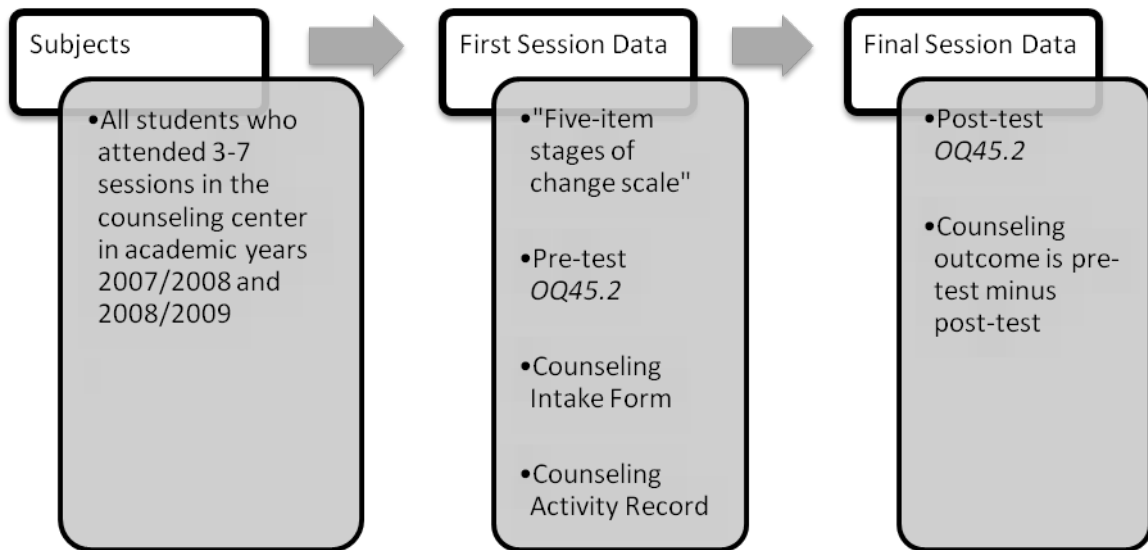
Subjects

•All students who attended 3-7 sessions in the counseling center in academic years 2007/2008 and 2008/2009

First Session Data

•"Five-item stages of change scale"

•Pre-test *OQ45.2*

•Counseling Intake Form

•Counseling Activity Record

Final Session Data

•Post-test *OQ45.2*

•Counseling outcome is pre-test minus post-test